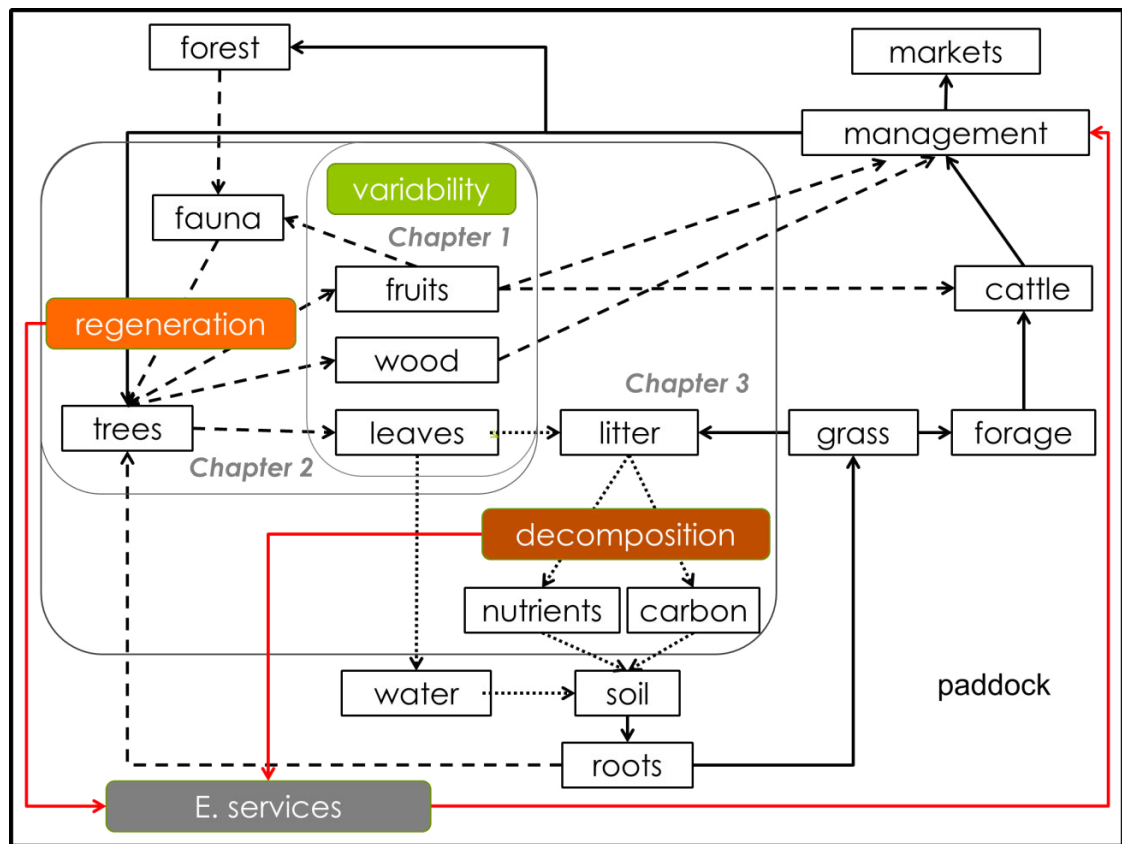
forest

markets

management

variability

fauna

Chapter 1

fruits

cattle

regeneration

wood

Chapter 3

trees

leaves

litter

grass

forage

Chapter 2

decomposition

nutrients

carbon

water

soil

paddock

roots

E. services